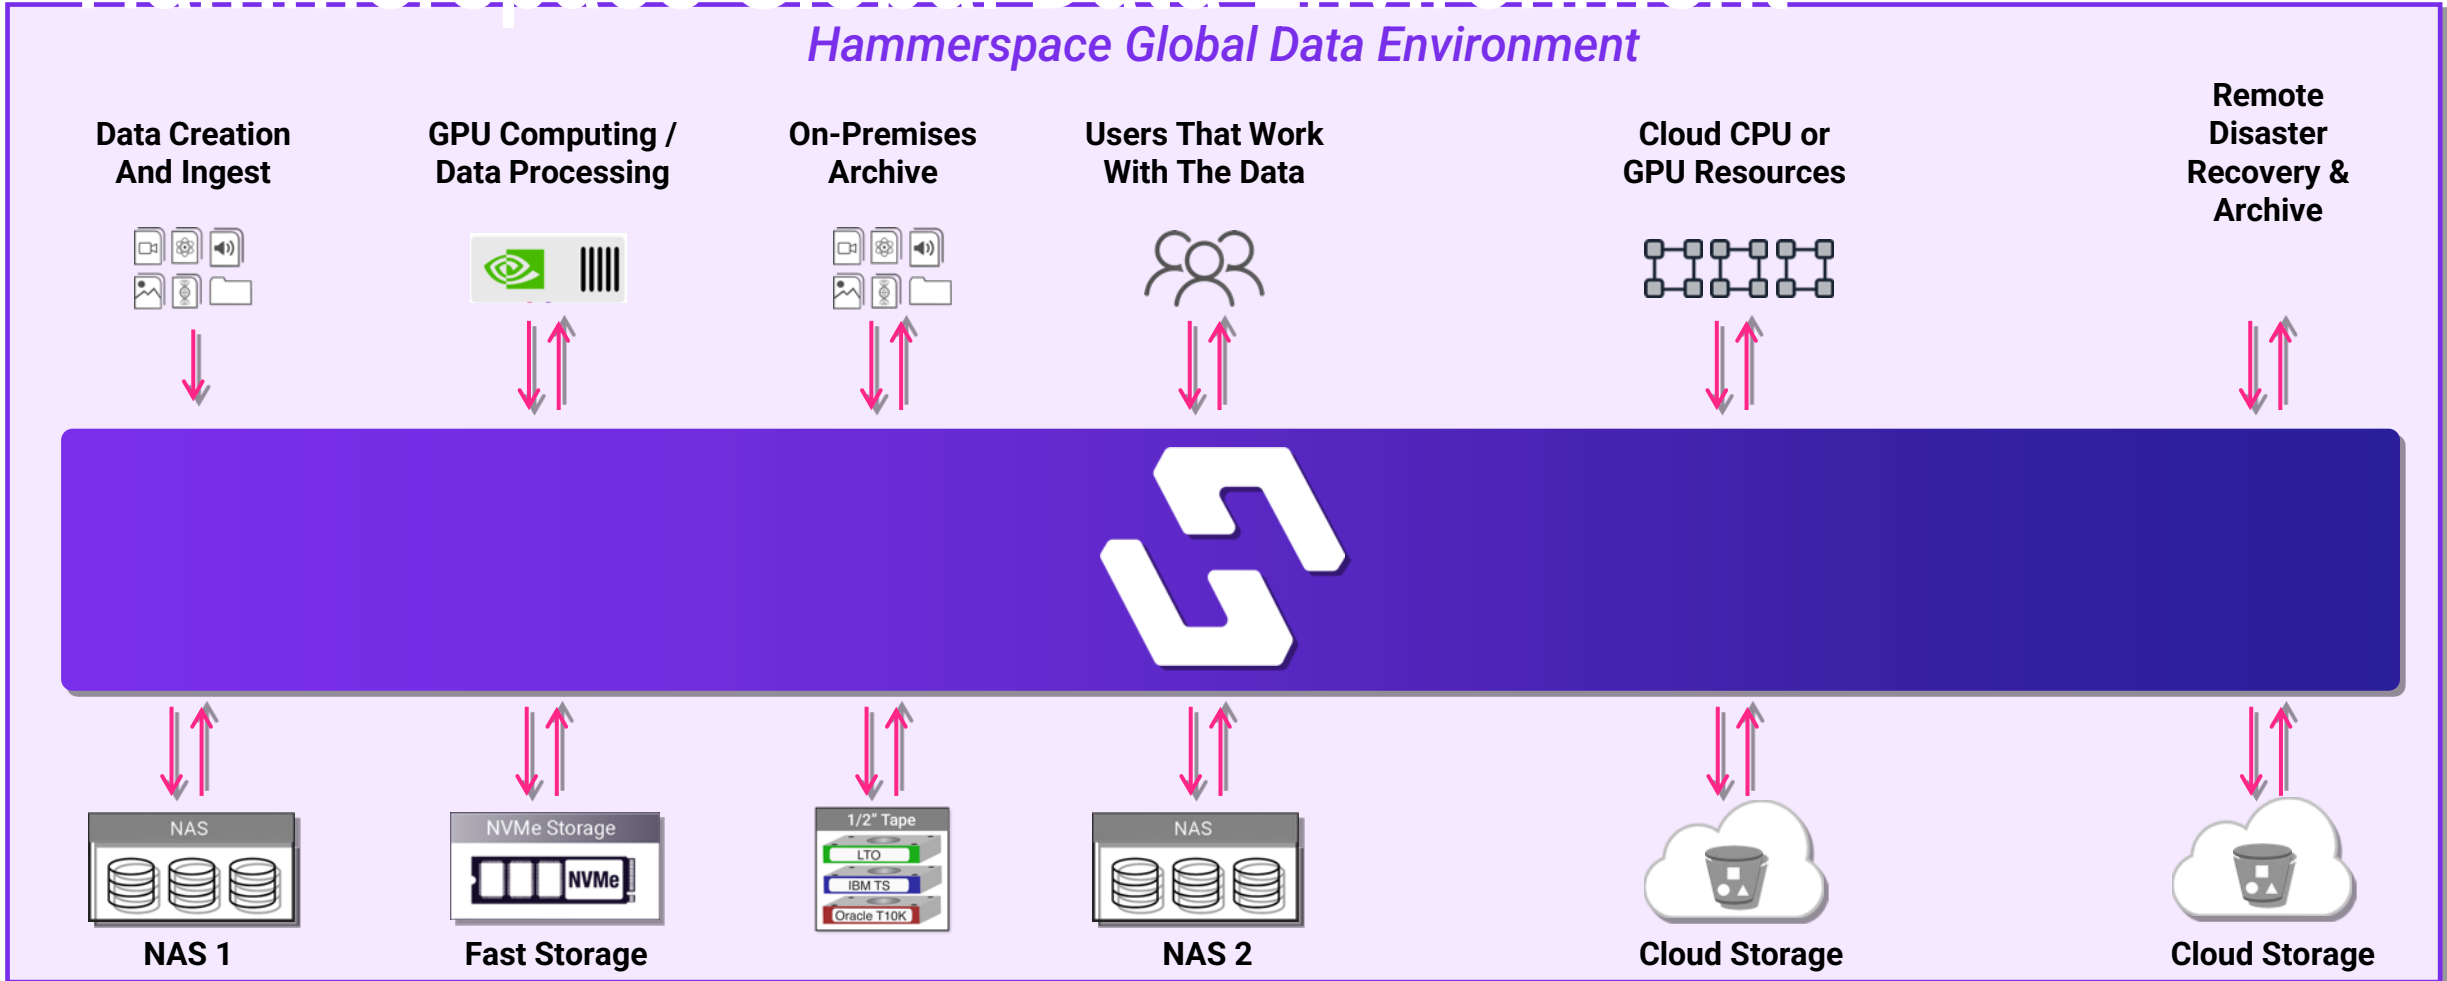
Hammerspace Global Data Environment

Data Creation And Ingest

GPU Computing / Data Processing

On-Premises Archive

Users That Work With The Data

Cloud CPU or GPU Resources

Remote Disaster Recovery & Archive

NAS

NAS 1

NVMe Storage

NVMe

Fast Storage

1/2" Tape

LTO

IBM TS

Oracle T10K

NAS

NAS 2

Cloud Storage

Cloud Storage